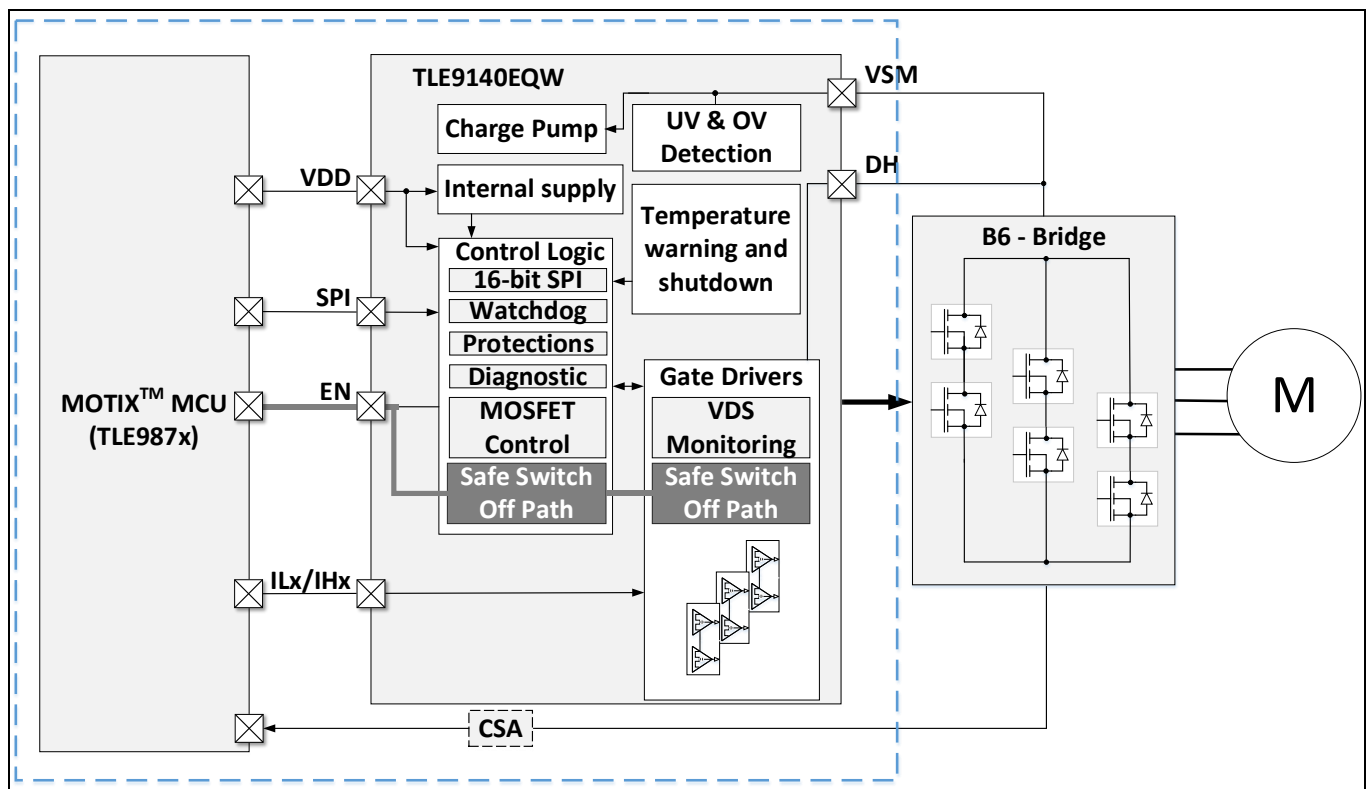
TLE9140EQW

VSM

Charge Pump

UV & OV Detection

DH

VDD

Internal supply

Temperature warning and shutdown

Control Logic

16-bit SPI

Watchdog

Protections

Diagnostic

MOSFET Control

Safe Switch Off Path

SPI

MOTIX$^{TM}$ MCU (TLE987x)

EN

Gate Drivers

VDS Monitoring

Safe Switch Off Path

B6 - Bridge

M

ILx/IHx

CSA